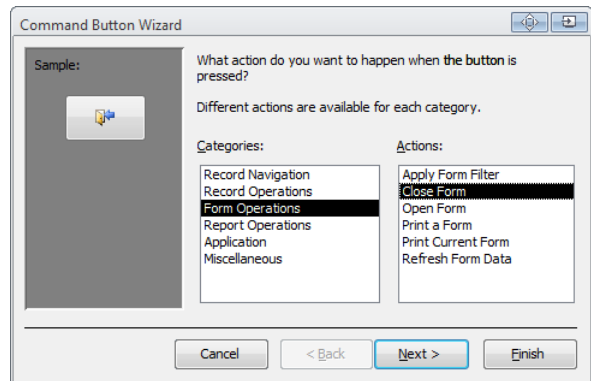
Command Button Wizard

Sample:

What action do you want to happen when the button is pressed?

Different actions are available for each category.

Categories:

Record Navigation
Record Operations
Form Operations
Report Operations
Application
Miscellaneous

Actions:

Apply Form Filter
Close Form
Open Form
Print a Form
Print Current Form
Refresh Form Data

Cancel
< Back
Next >
Finish